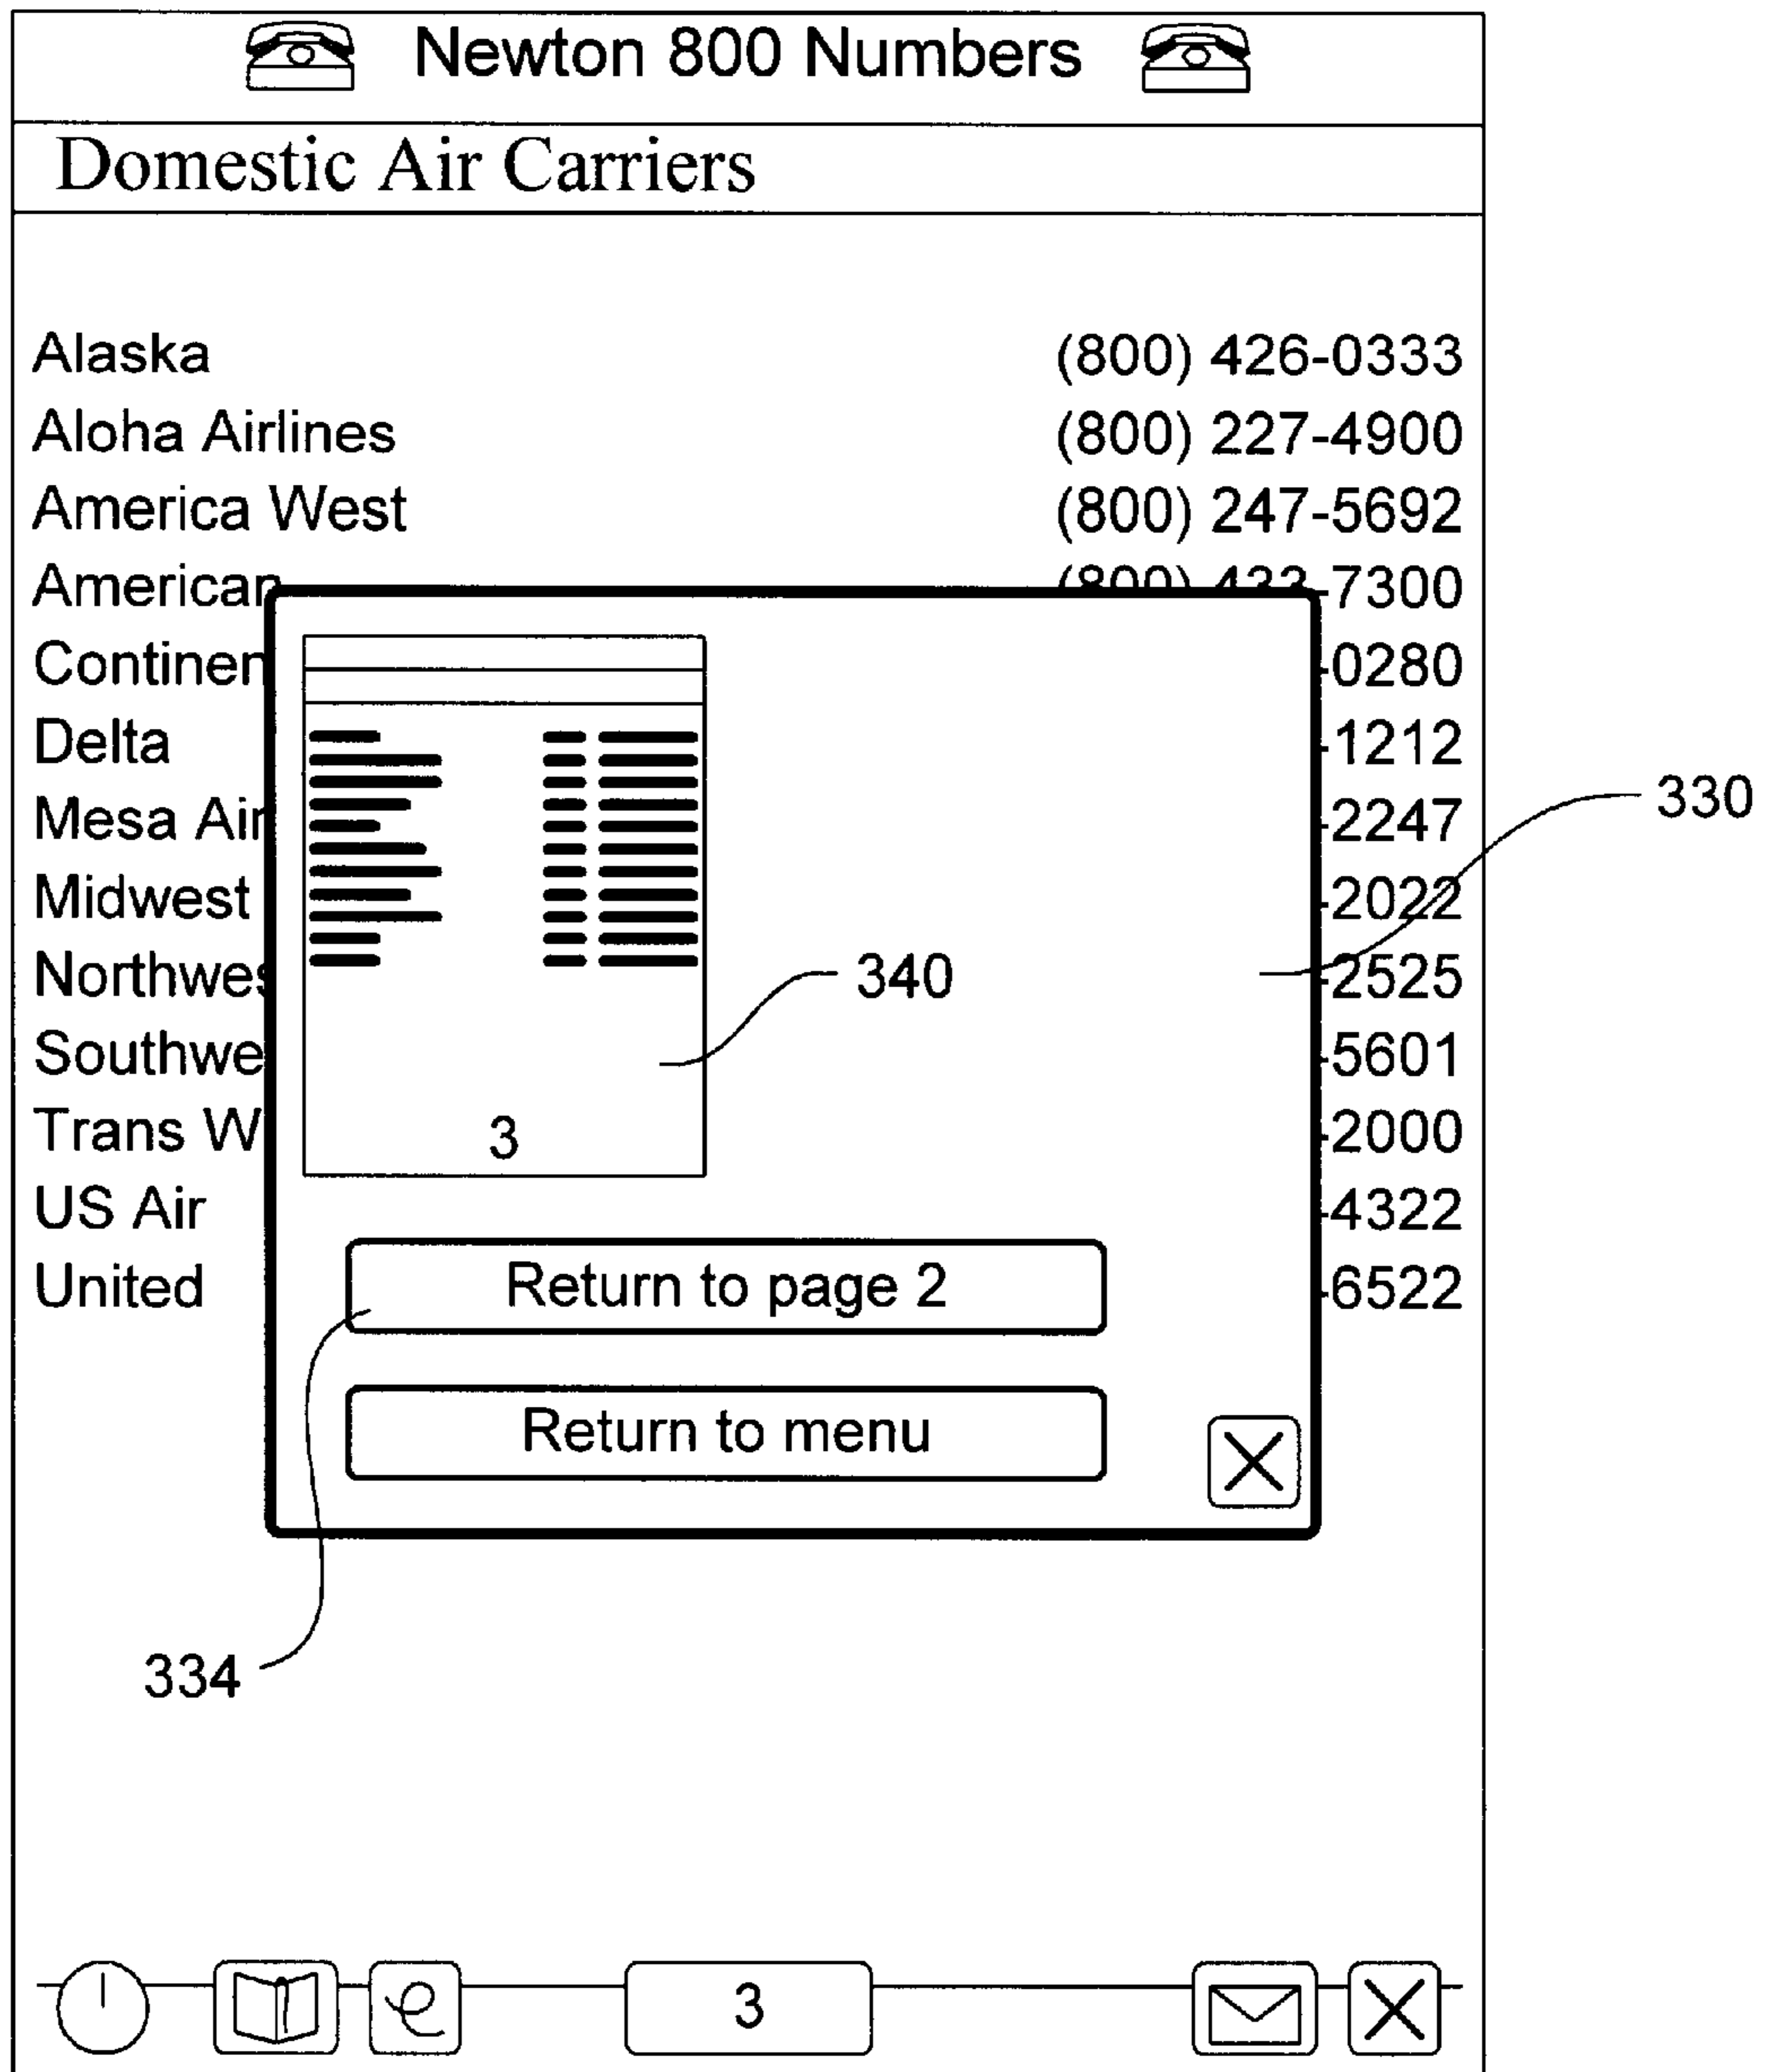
Newton 800 Numbers

Domestic Air Carriers

| | |
|---|---|
| Alaska | (800) 426-0333 |
| Aloha Airlines | (800) 227-4900 |
| America West | (800) 247-5692 |
| American | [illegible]-7300 |
| Continen | -0280 |
| Delta | -1212 |
| Mesa Air | -2247 |
| Midwest | -2022 |
| Northwes | -2525 |
| Southwe | -5601 |
| Trans W | -2000 |
| US Air | -4322 |
| United | -6522 |

3

340

330

Return to page 2

Return to menu

334

3